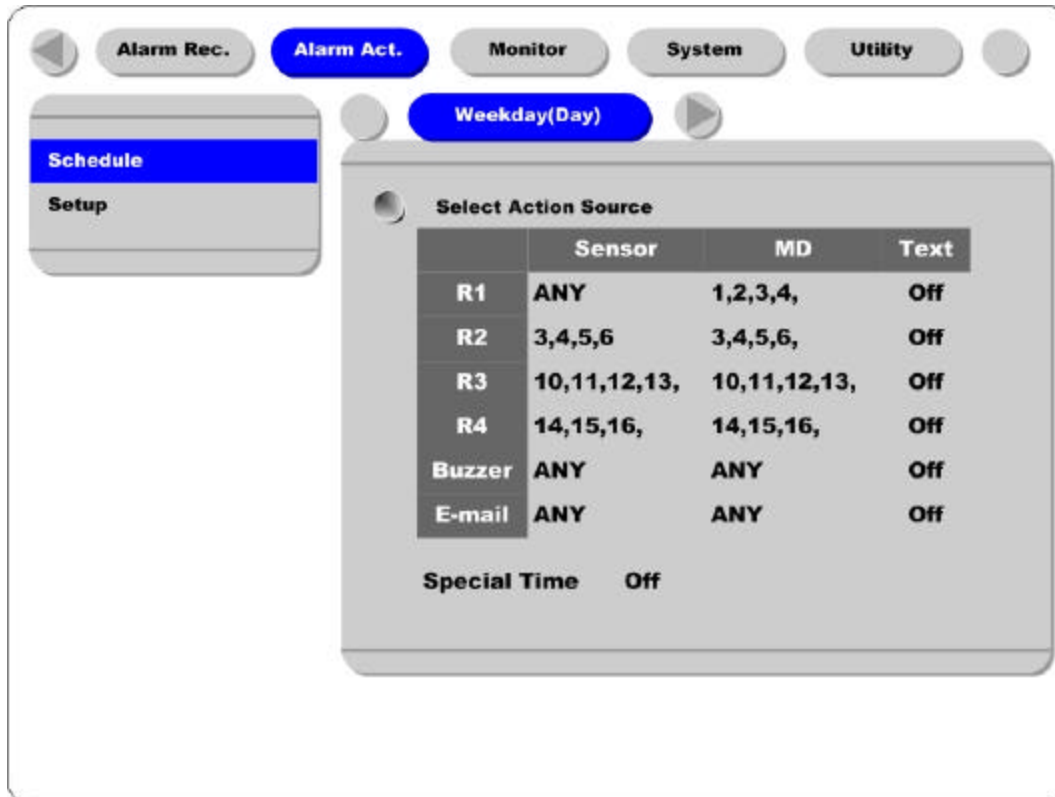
Alarm Rec. Alarm Act. Monitor System Utility

Schedule
Setup

Weekday(Day)

Select Action Source

| | Sensor | MD | Text |
|---|---|---|---|
| R1 | ANY | 1,2,3,4, | Off |
| R2 | 3,4,5,6 | 3,4,5,6, | Off |
| R3 | 10,11,12,13, | 10,11,12,13, | Off |
| R4 | 14,15,16, | 14,15,16, | Off |
| Buzzer | ANY | ANY | Off |
| E-mail | ANY | ANY | Off |

Special Time Off